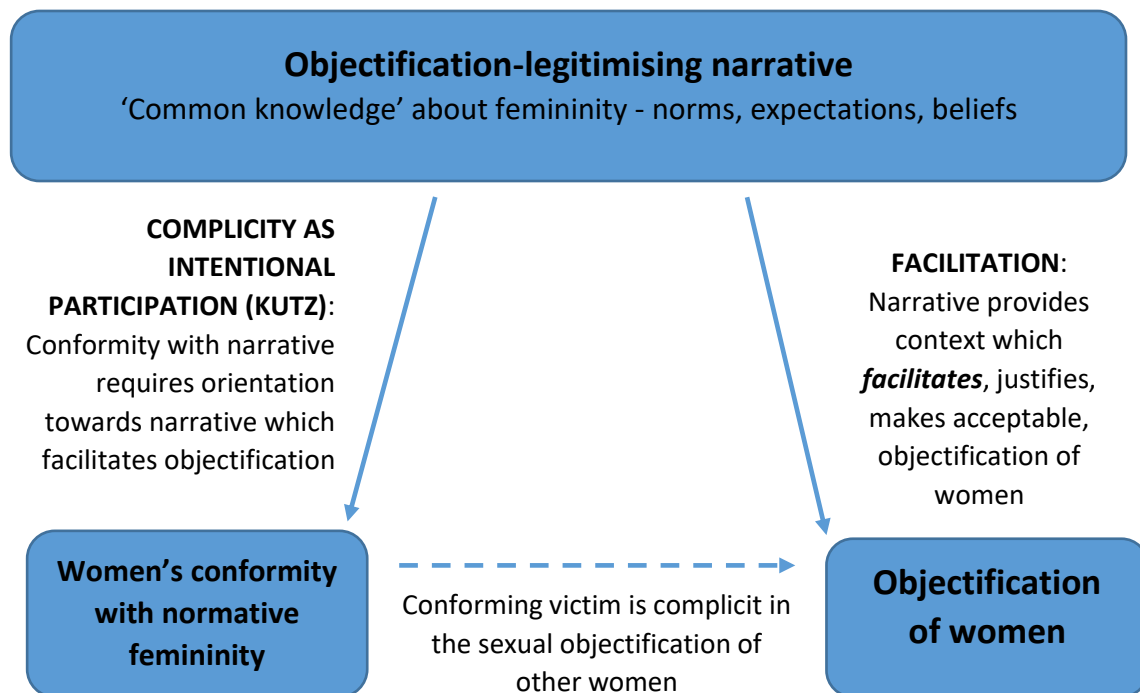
**Objectification-legitimising narrative**
'Common knowledge' about femininity - norms, expectations, beliefs

**COMPLICITY AS INTENTIONAL PARTICIPATION (KUTZ)**: Conformity with narrative requires orientation towards narrative which facilitates objectification

**FACILITATION**: Narrative provides context which ***facilitates***, justifies, makes acceptable, objectification of women

**Women's conformity with normative femininity**

Conforming victim is complicit in the sexual objectification of other women

**Objectification of women**